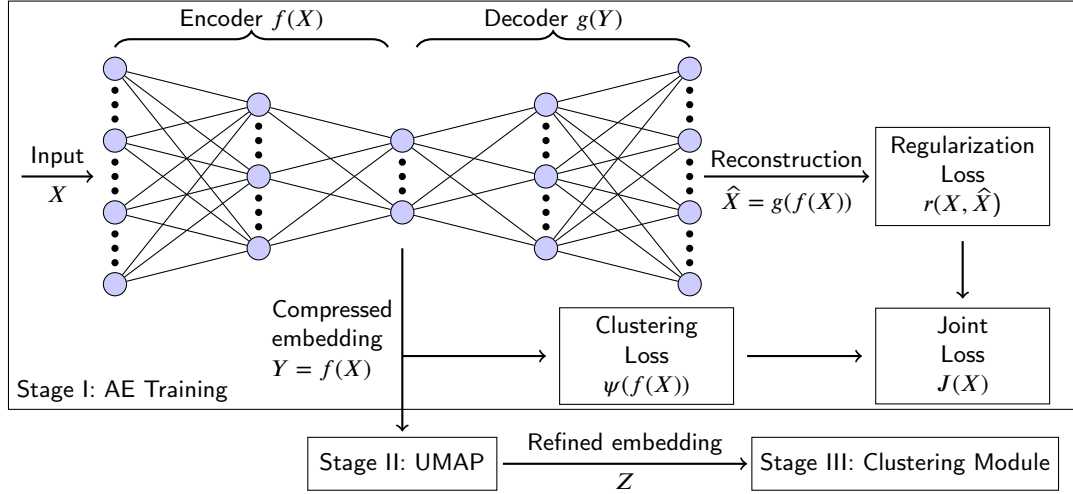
Encoder $f(X)$

Decoder $g(Y)$

Input

$X$

Reconstruction

$\hat{X} = g(f(X))$

Regularization Loss $r(X, \hat{X})$

Compressed embedding $Y = f(X)$

Clustering Loss $\psi(f(X))$

Joint Loss $J(X)$

Stage I: AE Training

Stage II: UMAP

Refined embedding

$Z$

Stage III: Clustering Module